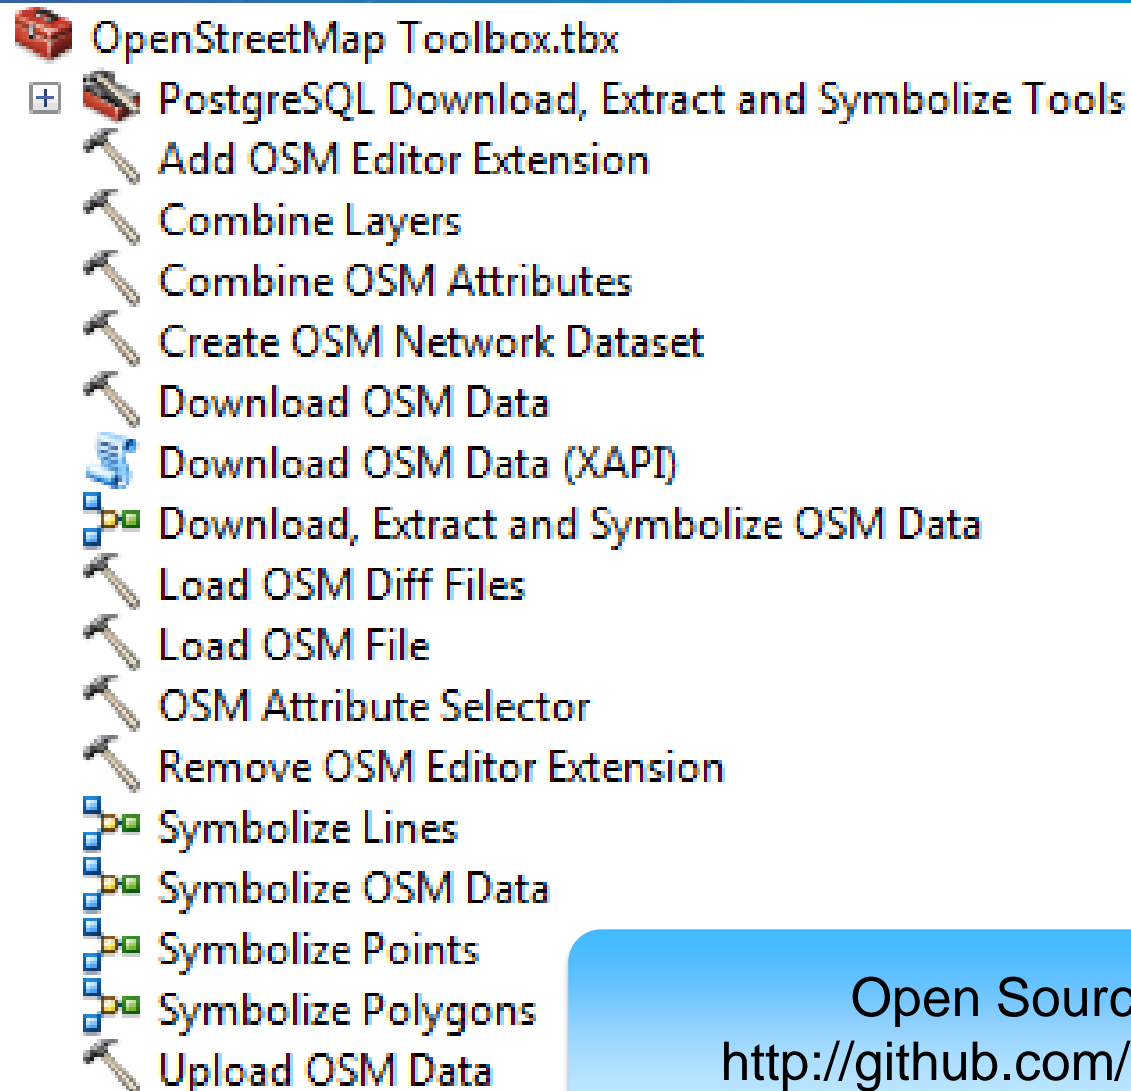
OpenStreetMap Toolbox.tbx
PostgreSQL Download, Extract and Symbolize Tools
Add OSM Editor Extension
Combine Layers
Combine OSM Attributes
Create OSM Network Dataset
Download OSM Data
Download OSM Data (XAPI)
Download, Extract and Symbolize OSM Data
Load OSM Diff Files
Load OSM File
OSM Attribute Selector
Remove OSM Editor Extension
Symbolize Lines
Symbolize OSM Data
Symbolize Points
Symbolize Polygons
Upload OSM Data

Open Sourc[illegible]
http://github.com/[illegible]